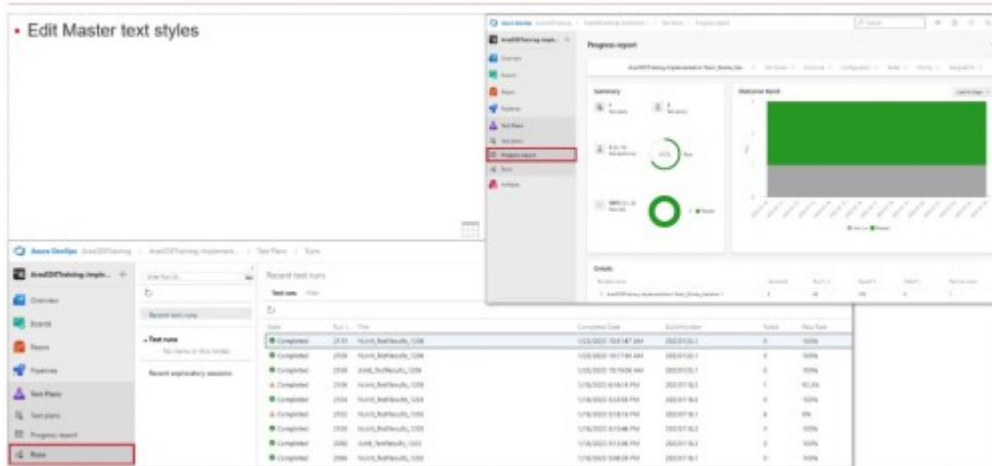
• Edit Master text styles

Azure DevOps

Progress report

Summary

Outcome trend

Details

Azure DevOps

Overview

Boards

Repos

Pipelines

Test Plans

Test plans

Progress report

Runs

Recent test runs

Recent test runs

Test runs

No items in this folder

Recent exploratory sessions

Completed

Completed

Completed

Completed

Completed

Completed

Completed

Completed

Completed

Completed